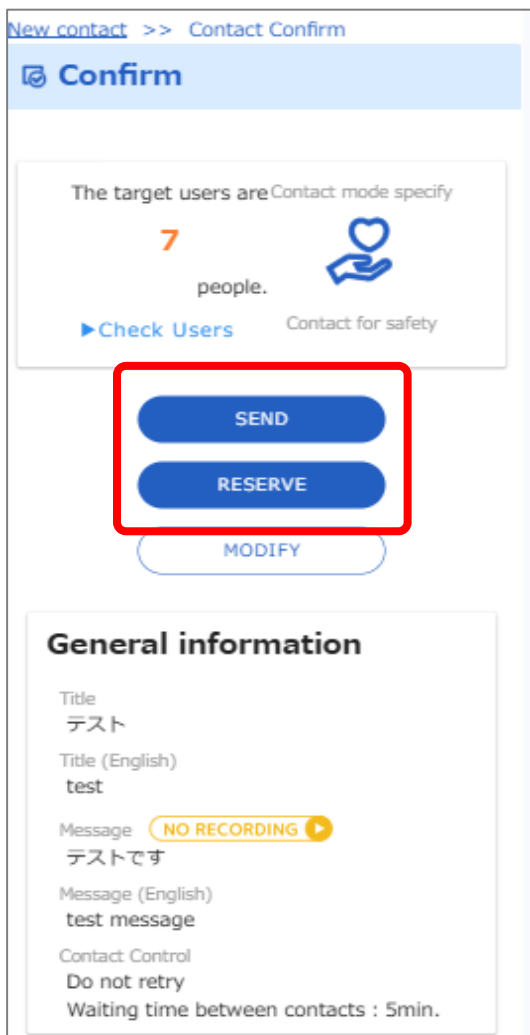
New contact >> Contact Confirm

Confirm

The target users are
7
people.
▶Check Users

Contact mode specify
Contact for safety

SEND
RESERVE
MODIFY

General information

Title
テスト

Title (English)
test

Message NO RECORDING
テストです

Message (English)
test message

Contact Control
Do not retry
Waiting time between contacts : 5min.